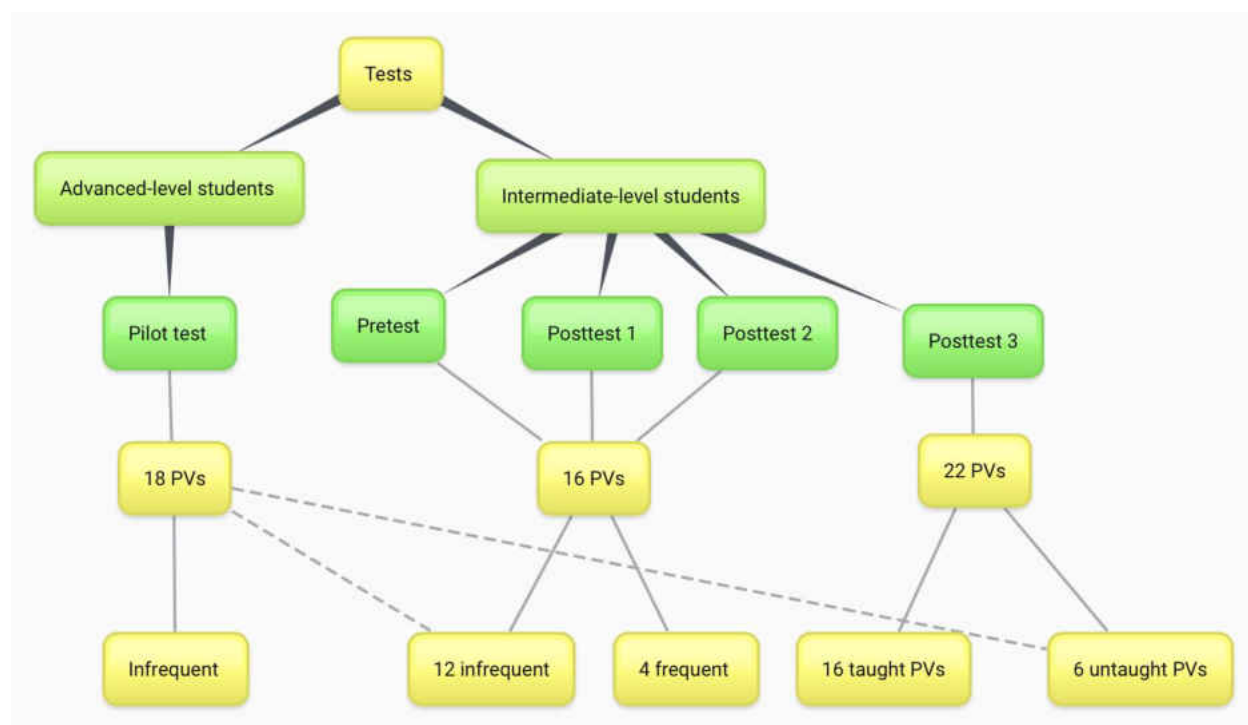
Tests

Advanced-level students

Intermediate-level students

Pilot test

Pretest

Posttest 1

Posttest 2

Posttest 3

18 PVs

16 PVs

22 PVs

Infrequent

12 infrequent

4 frequent

16 taught PVs

6 untaught PVs